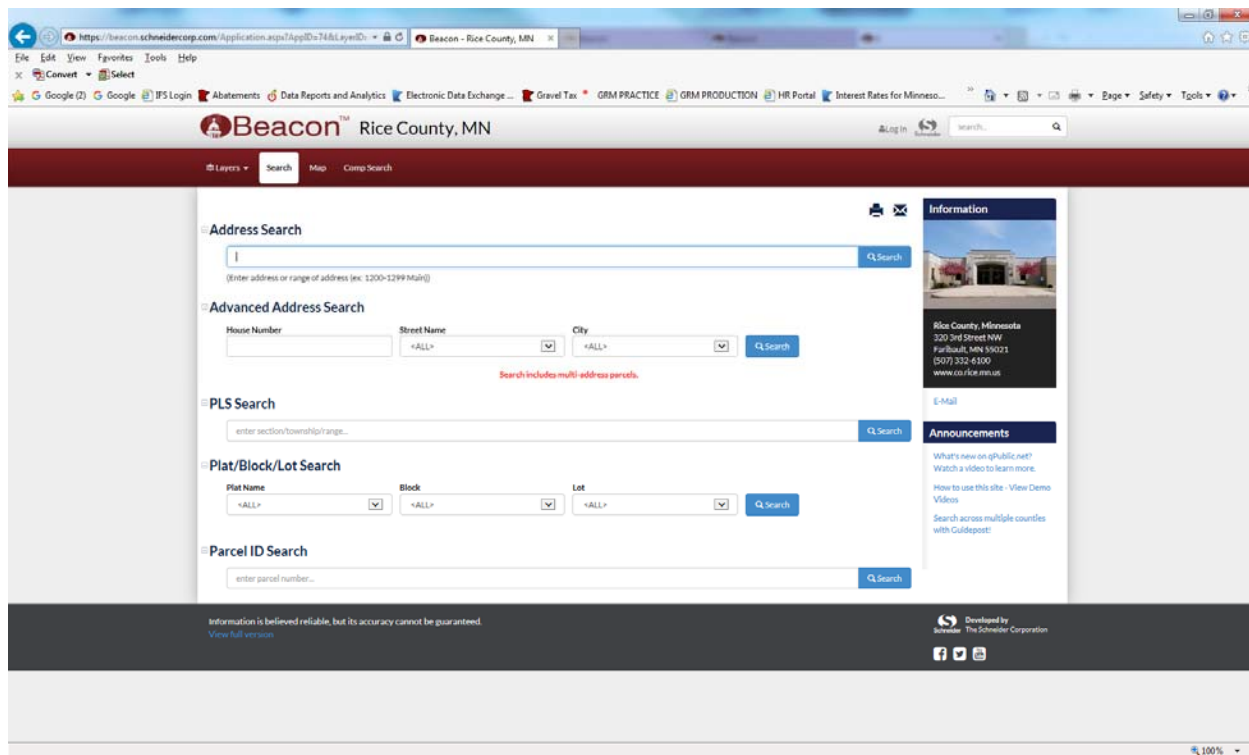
https://beacon.schneidercorp.com/Application.aspx?AppID=74&LayerID= Beacon - Rice County, MN ×

File Edit View Favorites Tools Help
× Convert Select
Google (2) Google IFS Login Abatements Data Reports and Analytics Electronic Data Exchange ... Gravel Tax GRM PRACTICE GRM PRODUCTION HR Portal Interest Rates for Minneso... Page Safety Tools

Beacon™ Rice County, MN
Log In Schneider search...

Layers Search Map Comp Search

Address Search
Search
(Enter address or range of address (ex: 1200-1299 Main))

Advanced Address Search
House Number
Street Name
<ALL>
City
<ALL>
Search
Search includes multi-address parcels.

PLS Search
enter section/township/range...
Search

Plat/Block/Lot Search
Plat Name
<ALL>
Block
<ALL>
Lot
<ALL>
Search

Parcel ID Search
enter parcel number...
Search

Information
Rice County, Minnesota
320 3rd Street NW
Faribault, MN 55021
(507) 332-6100
www.co.rice.mn.us
E-Mail

Announcements
What's new on qPublic.net? Watch a video to learn more.
How to use this site - View Demo Videos
Search across multiple counties with Guidepost!

Information is believed reliable, but its accuracy cannot be guaranteed.
View full version

Schneider Developed by The Schneider Corporation

100%